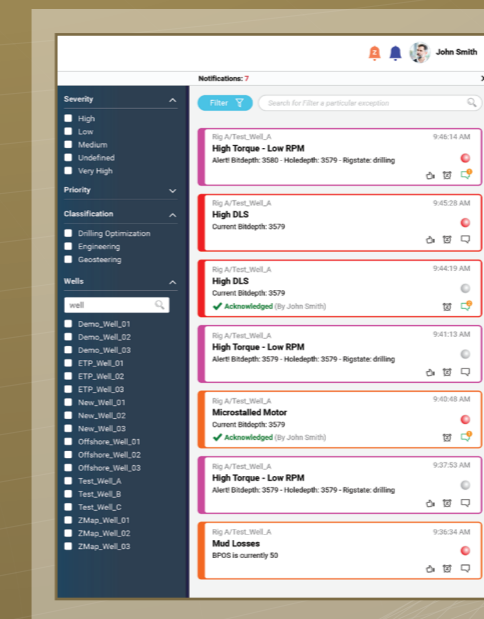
John Smith

Notifications: 7

Severity
High
Low
Medium
Undefined
Very High

Priority

Classification
Drilling Optimization
Engineering
Geosteering

Wells
well
Demo_Well_01
Demo_Well_02
Demo_Well_03
ETP_Well_01
ETP_Well_02
ETP_Well_03
New_Well_01
New_Well_02
New_Well_03
Offshore_Well_01
Offshore_Well_02
Offshore_Well_03
Test_Well_A
Test_Well_B
Test_Well_C
ZMap_Well_01
ZMap_Well_02
ZMap_Well_03

Filter
Search for Filter a particuller exception

Rig A/Test_Well_A 9:46:14 AM
High Torque - Low RPM
Alert! Bitdepth: 3580 - Holedepth: 3579 - Rigstate: drilling

Rig A/Test_Well_A 9:45:28 AM
High DLS
Current Bitdepth: 3579

Rig A/Test_Well_A 9:44:19 AM
High DLS
Current Bitdepth: 3579
Acknowledged (By John Smith)

Rig A/Test_Well_A 9:41:13 AM
High Torque - Low RPM
Alert! Bitdepth: 3579 - Holedepth: 3579 - Rigstate: drilling

Rig A/Test_Well_A 9:40:48 AM
Microstalled Motor
Current Bitdepth: 3579
Acknowledged (By John Smith)

Rig A/Test_Well_A 9:37:53 AM
High Torque - Low RPM
Alert! Bitdepth: 3579 - Holedepth: 3579 - Rigstate: drilling

Rig A/Test_Well_A 9:36:34 AM
Mud Losses
BPOS is currently 50